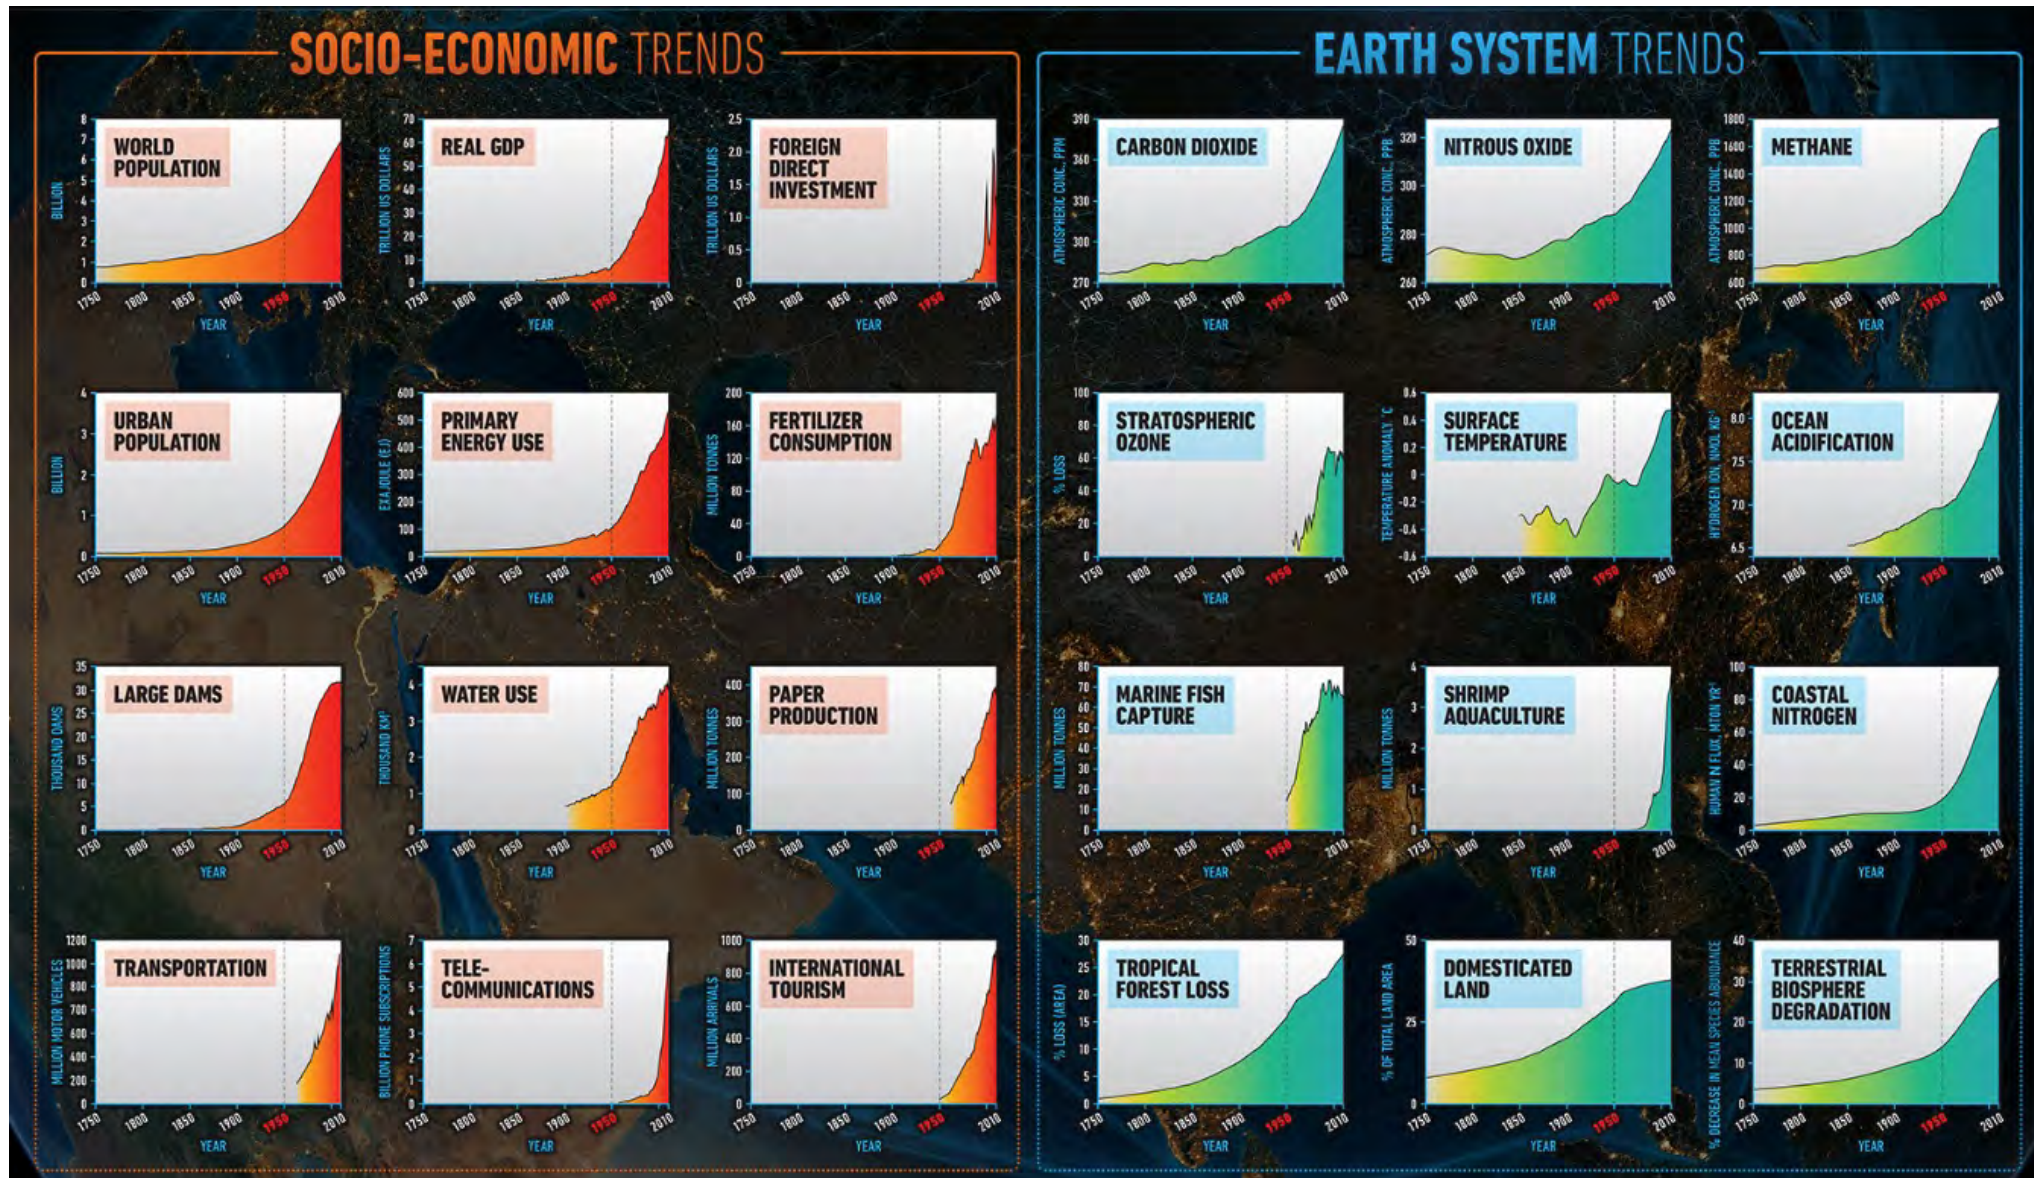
SOCIO-ECONOMIC TRENDS

WORLD POPULATION
BILLION
0 1 2 3 4 5 6 7 8
1750 1800 1850 1900 1950 2010
YEAR

REAL GDP
TRILLION US DOLLARS
0 10 20 30 40 50 60 70
1750 1800 1850 1900 1950 2010
YEAR

FOREIGN DIRECT INVESTMENT
TRILLION US DOLLARS
0 0.5 1.0 1.5 2.0 2.5
1750 1800 1850 1900 1950 2010
YEAR

URBAN POPULATION
BILLION
0 1 2 3 4
1750 1800 1850 1900 1950 2010
YEAR

PRIMARY ENERGY USE
EXAJOULE (EJ)
0 100 200 300 400 500 600
1750 1800 1850 1900 1950 2010
YEAR

FERTILIZER CONSUMPTION
MILLION TONNES
0 40 80 120 160 200
1750 1800 1850 1900 1950 2010
YEAR

LARGE DAMS
THOUSAND DAMS
0 5 10 15 20 25 30 35
1750 1800 1850 1900 1950 2010
YEAR

WATER USE
THOUSAND KM³
0 1 2 3 4
1750 1800 1850 1900 1950 2010
YEAR

PAPER PRODUCTION
MILLION TONNES
0 100 200 300 400
1750 1800 1850 1900 1950 2010
YEAR

TRANSPORTATION
MILLION MOTOR VEHICLES
0 200 300 400 500 600 700 800 900 1000 1200
1750 1800 1850 1900 1950 2010
YEAR

TELE-COMMUNICATIONS
BILLION PHONE SUBSCRIPTIONS
0 1 2 3 4 5 6 7
1750 1800 1850 1900 1950 2010
YEAR

INTERNATIONAL TOURISM
MILLION ARRIVALS
0 200 400 600 800 1000
1750 1800 1850 1900 1950 2010
YEAR

EARTH SYSTEM TRENDS

CARBON DIOXIDE
ATMOSPHERIC CONC., PPM
270 300 330 360 390
1750 1800 1850 1900 1950 2010
YEAR

NITROUS OXIDE
ATMOSPHERIC CONC., PPB
260 280 300 320
1750 1800 1850 1900 1950 2010
YEAR

METHANE
ATMOSPHERIC CONC., PPB
600 800 1000 1200 1400 1600 1800
1750 1800 1850 1900 1950 2010
YEAR

STRATOSPHERIC OZONE
% LOSS
0 20 40 60 80 100
1750 1800 1850 1900 1950 2010
YEAR

SURFACE TEMPERATURE
TEMPERATURE ANOMALY °C
-0.6 -0.4 -0.2 0 0.2 0.4 0.6
1750 1800 1850 1900 1950 2010
YEAR

OCEAN ACIDIFICATION
HYDROGEN ION, NMOL KG⁻¹
6.5 7.0 7.5 8.0
1750 1800 1850 1900 1950 2010
YEAR

MARINE FISH CAPTURE
MILLION TONNES
0 10 20 30 40 50 60 70 80
1750 1800 1850 1900 1950 2010
YEAR

SHRIMP AQUACULTURE
MILLION TONNES
0 1 2 3 4
1750 1800 1850 1900 1950 2010
YEAR

COASTAL NITROGEN
HUMAN N FLUX, MTON YR⁻¹
0 20 40 60 80 100
1750 1800 1850 1900 1950 2010
YEAR

TROPICAL FOREST LOSS
% LOSS (AREA)
0 5 10 15 20 25 30
1750 1800 1850 1900 1950 2010
YEAR

DOMESTICATED LAND
% OF TOTAL LAND AREA
0 25 50
1750 1800 1850 1900 1950 2010
YEAR

TERRESTRIAL BIOSPHERE DEGRADATION
% DECREASE IN MEAN SPECIES ABUNDANCE
0 10 20 30 40
1750 1800 1850 1900 1950 2010
YEAR